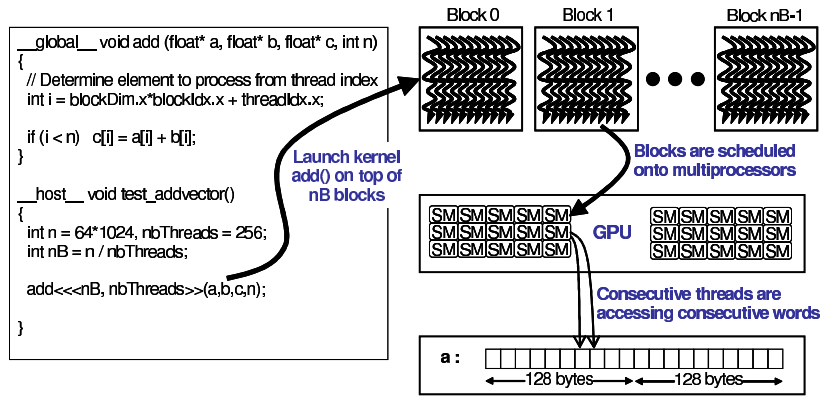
__global__ void add (float* a, float* b, float* c, int n)
{
// Determine element to process from thread index
int i = blockDim.x*blockIdx.x + threadIdx.x;

if (i < n) c[i] = a[i] + b[i];
}

__host__ void test_addvector()
{
int n = 64*1024, nbThreads = 256;
int nB = n / nbThreads;

add<<<nB, nbThreads>>>(a,b,c,n);

}

Block 0

Block 1

Block nB-1

Launch kernel add() on top of nB blocks

Blocks are scheduled onto multiprocessors

SM SM SM SM SM
SM SM SM SM SM
SM SM SM SM SM

GPU

SM SM SM SM SM
SM SM SM SM SM
SM SM SM SM SM

Consecutive threads are accessing consecutive words

a :

128 bytes

128 bytes